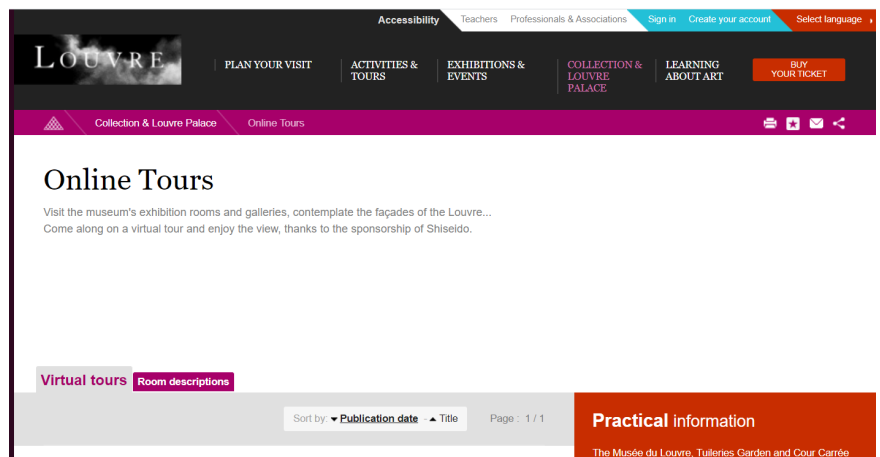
Accessibility Teachers Professionals & Associations Sign in Create your account Select language

LOUVRE

PLAN YOUR VISIT

ACTIVITIES & TOURS

EXHIBITIONS & EVENTS

COLLECTION & LOUVRE PALACE

LEARNING ABOUT ART

BUY YOUR TICKET

Collection & Louvre Palace Online Tours

Online Tours

Visit the museum's exhibition rooms and galleries, contemplate the façades of the Louvre... Come along on a virtual tour and enjoy the view, thanks to the sponsorship of Shiseido.

Virtual tours Room descriptions

Sort by: Publication date - Title

Page : 1 / 1

Practical information

The Musée du Louvre, Tuileries Garden and Cour Carrée